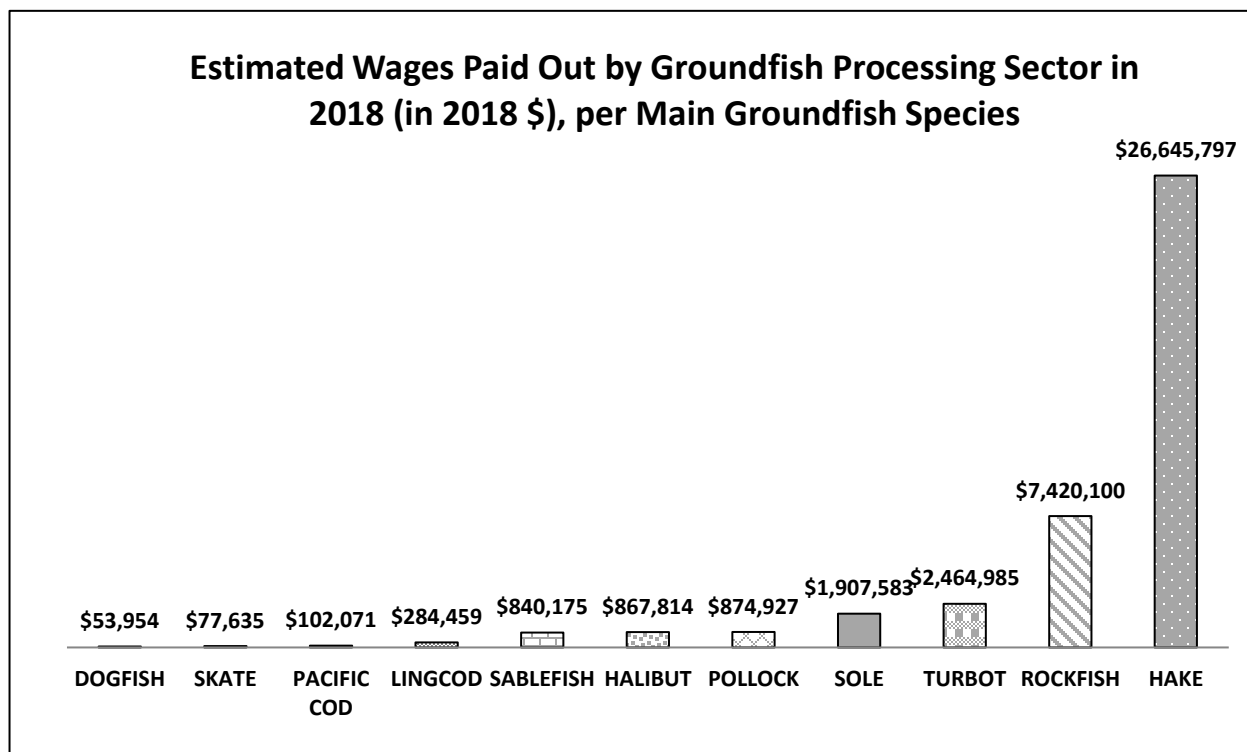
Estimated Wages Paid Out by Groundfish Processing Sector in 2018 (in 2018 $), per Main Groundfish Species

$53,954 $77,635 $102,071 $284,459 $840,175 $867,814 $874,927 $1,907,583 $2,464,985 $7,420,100 $26,645,797

DOGFISH SKATE PACIFIC COD LINGCOD SABLEFISH HALIBUT POLLOCK SOLE TURBOT ROCKFISH HAKE